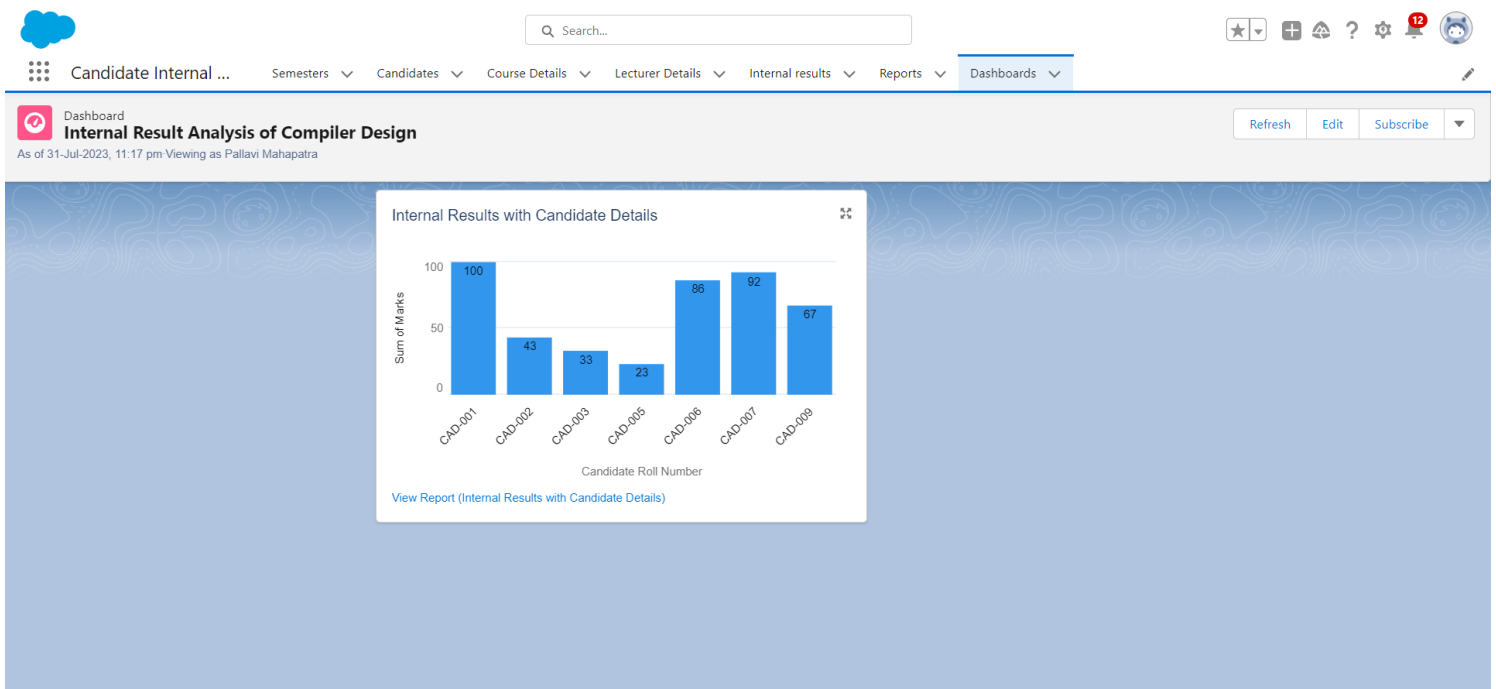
Search...

12

Candidate Internal ...
Semesters
Candidates
Course Details
Lecturer Details
Internal results
Reports
Dashboards

Dashboard
Internal Result Analysis of Compiler Design
As of 31-Jul-2023, 11:17 pm·Viewing as Pallavi Mahapatra

Refresh
Edit
Subscribe

Internal Results with Candidate Details

Sum of Marks
100
50
0

100
43
33
23
86
92
67

CAD-001
CAD-002
CAD-003
CAD-005
CAD-006
CAD-007
CAD-009

Candidate Roll Number

View Report (Internal Results with Candidate Details)